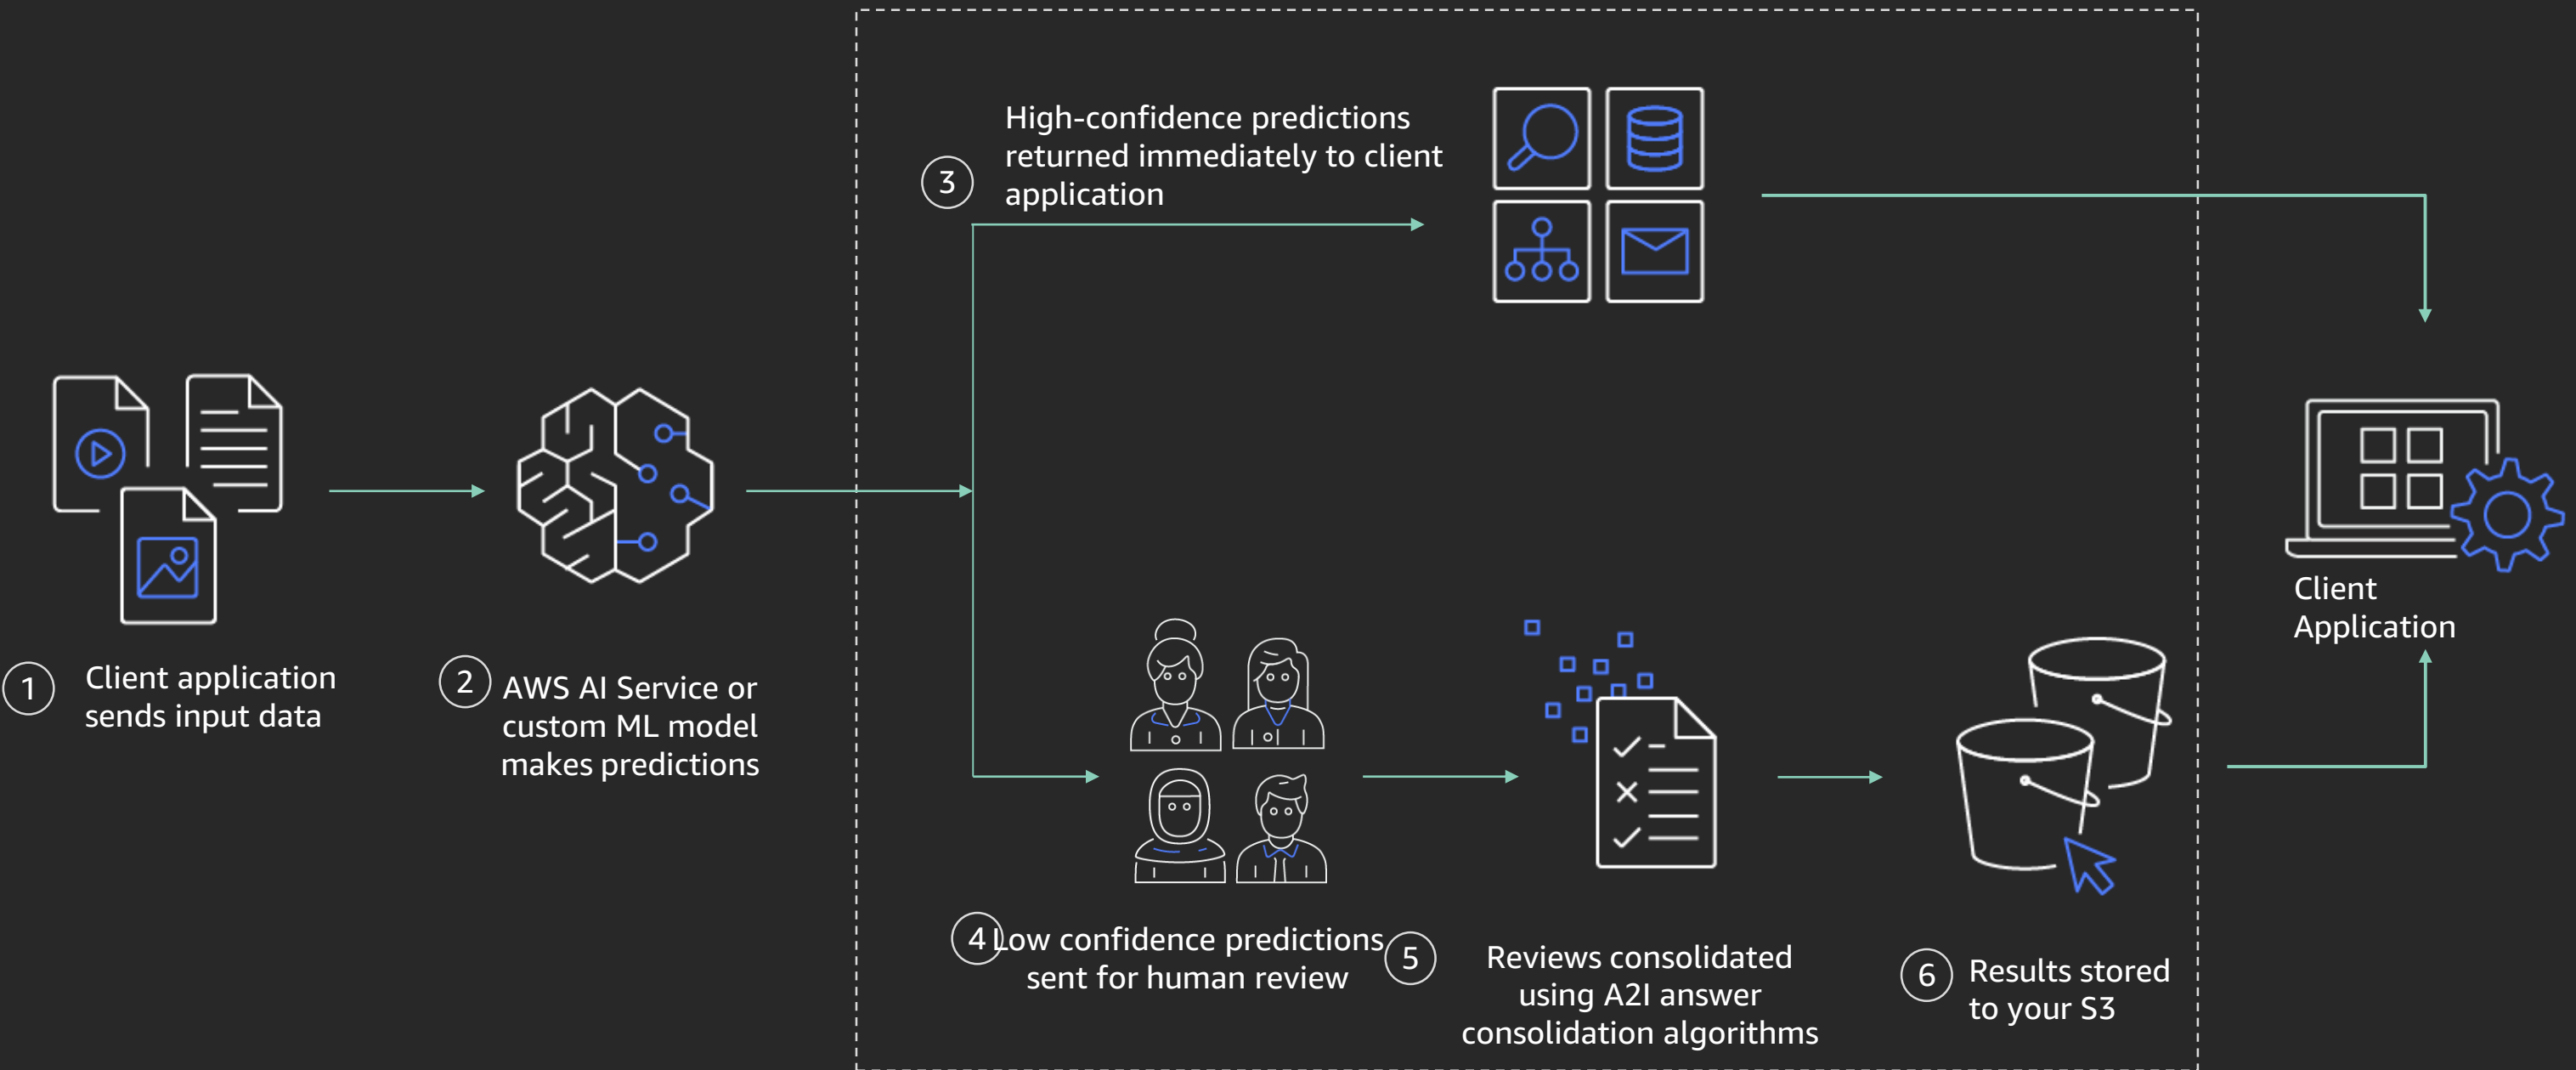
1 Client application sends input data

2 AWS AI Service or custom ML model makes predictions

3 High-confidence predictions returned immediately to client application

4 Low confidence predictions sent for human review

5 Reviews consolidated using A2I answer consolidation algorithms

6 Results stored to your S3

Client Application